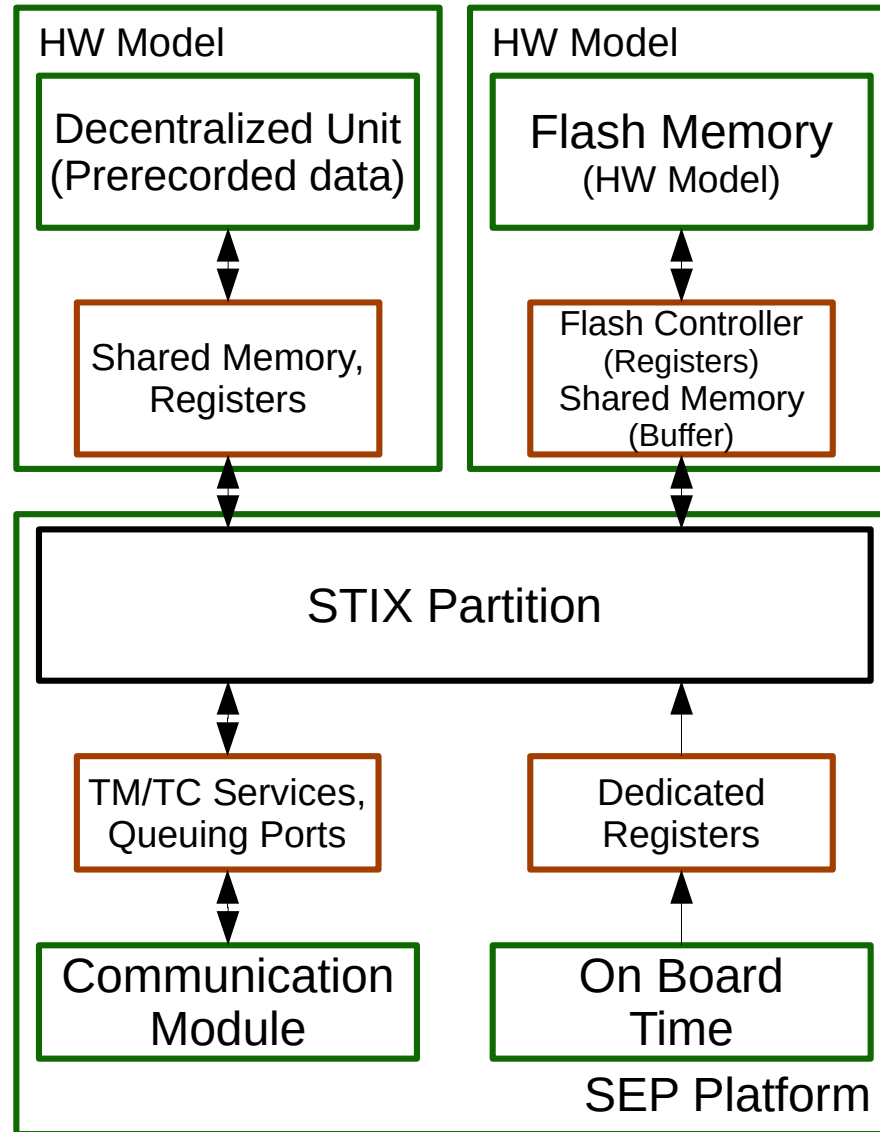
HW Model

Decentralized Unit (Prerecorded data)

Shared Memory, Registers

HW Model

Flash Memory (HW Model)

Flash Controller (Registers) Shared Memory (Buffer)

STIX Partition

TM/TC Services, Queuing Ports

Dedicated Registers

Communication Module

On Board Time

SEP Platform